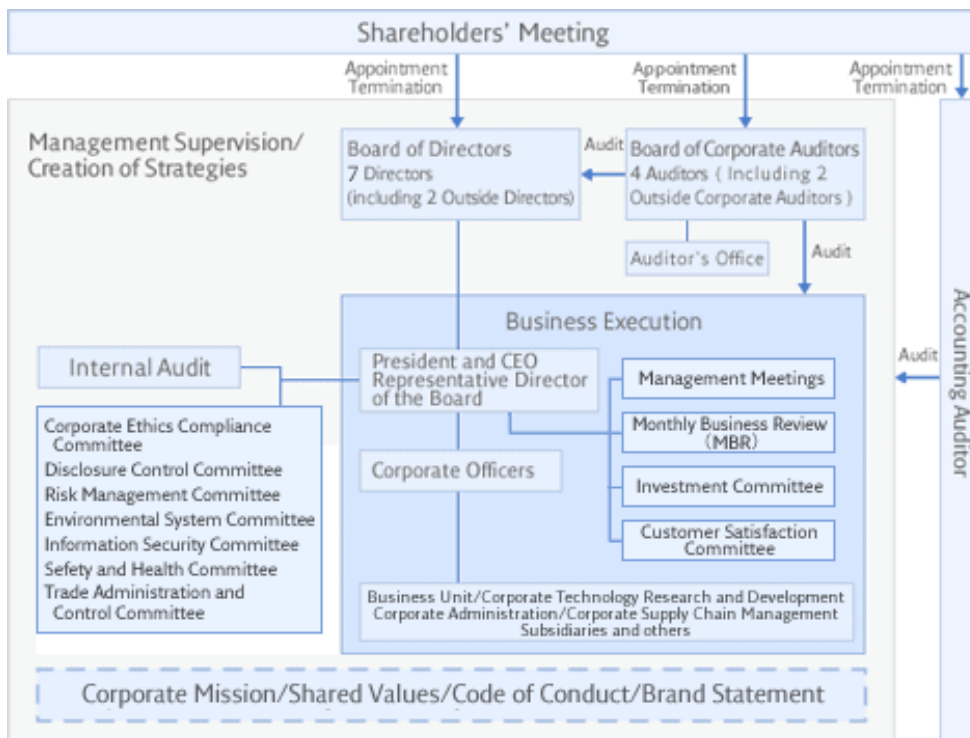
Shareholders' Meeting

Appointment
Termination

Appointment
Termination

Appointment
Termination

Management Supervision/
Creation of Strategies

Board of Directors
7 Directors
(including 2 Outside Directors)

Audit

Board of Corporate Auditors
4 Auditors ( Including 2 Outside Corporate Auditors )

Auditor's Office

Audit

Accounting Auditor

Business Execution

Internal Audit

President and CEO
Representative Director of the Board

Audit

Management Meetings

Monthly Business Review (MBR)

Investment Committee

Customer Satisfaction Committee

Corporate Officers

Corporate Ethics Compliance Committee
Disclosure Control Committee
Risk Management Committee
Environmental System Committee
Information Security Committee
Safety and Health Committee
Trade Administration and Control Committee

Business Unit/Corporate Technology Research and Development
Corporate Administration/Corporate Supply Chain Management
Subsidiaries and others

Corporate Mission/Shared Values/Code of Conduct/Brand Statement